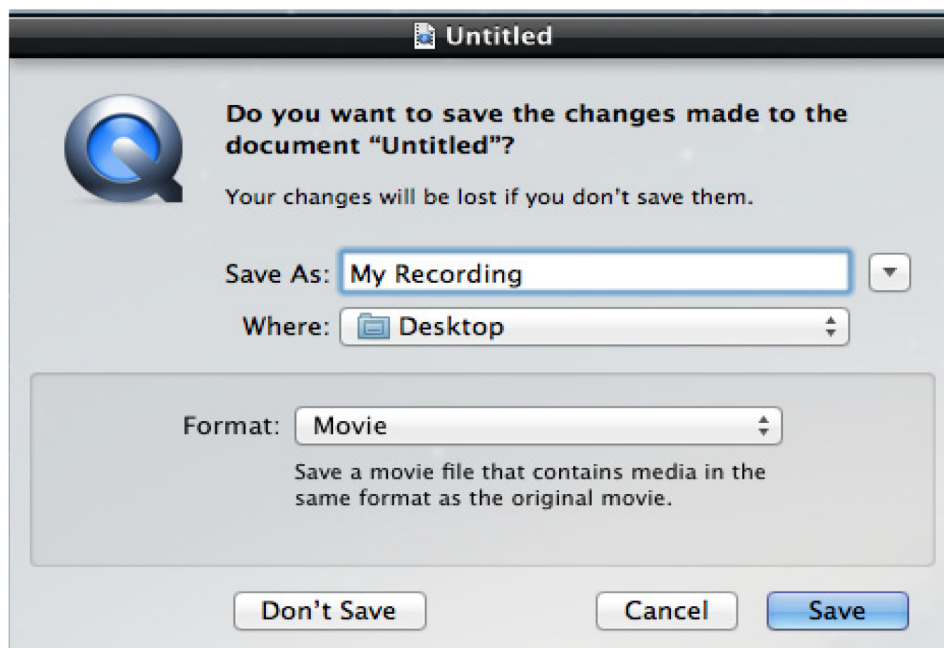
Untitled

Do you want to save the changes made to the document "Untitled"?

Your changes will be lost if you don't save them.

Save As: My Recording

Where: Desktop

Format: Movie

Save a movie file that contains media in the same format as the original movie.

Don't Save

Cancel

Save